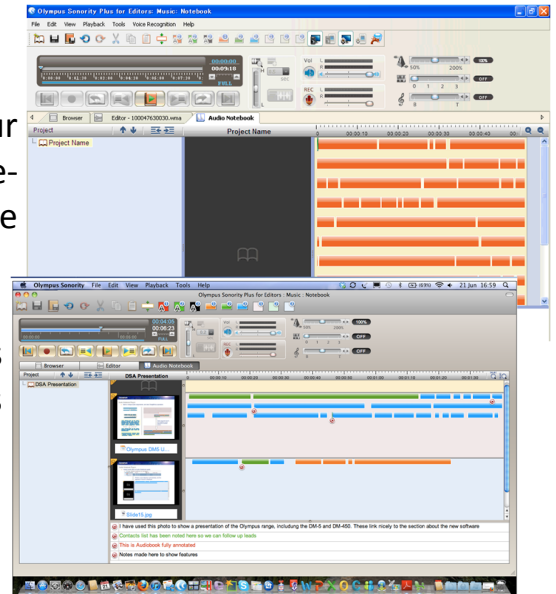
Olympus Sonority Plus for Editors: Music: Notebook
File Edit View Playback Tools Voice Recognition Help
00:00:00
00:09:10
FULL
VOL
REC
50% 200%
0 1 2 3
0 7
Browser
Editor - 1000476300:30.wma
Audio Notebook
Project
Project Name
Project Name
00:00:10 00:00:20 00:00:30 00:00:40
ur
e-
e
s
Olympus Sonority File Edit View Playback Tools Help
21 Jun 16:59
Olympus Sonority Plus for Editors : Music : Notebook
00:06:23
FULL
100%
OFF
OFF
Browser
Editor
Audio Notebook
Project
DSA Presentation
DSA Presentation
Olympus DM5 U...
Slide15.jpg
I have used this photo to show a presentation of the Olympus range, includung the DM-5 and DM-450. These link nicely to the section about the new software
Contacts list has been noted here so we can follow up leads
This is Audiobook fully annotated
Notes made here to show features